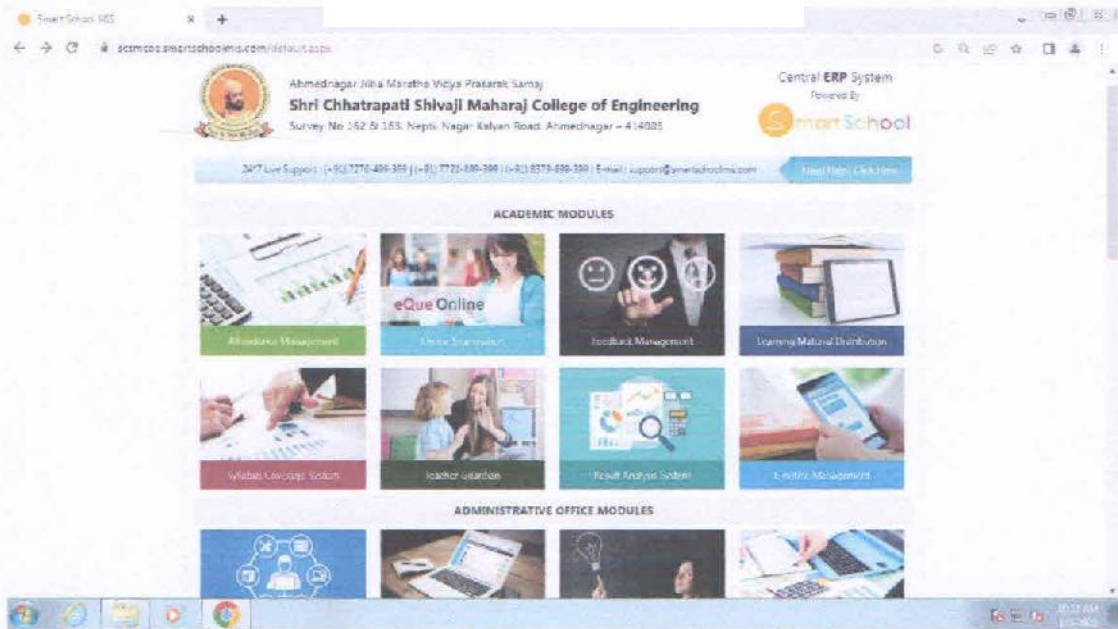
Smart School MIS

scmcoe.smartschoolmis.com/default.aspx

Ahmednagar Jilha Maratha Vidya Prasarak Samaj
Shri Chhatrapati Shivaji Maharaj College of Engineering
Survey No 162 & 163, Nepti, Nagar Kalyan Road, Ahmednagar – 414005

Central ERP System
Powered By
SmartSchool

24/7 Live Support : (+91) 7276-499-399 | (+91) 7721-889-399 | (+91) 8379-899-399 | E-mail : support@smartschoolmis.com
Need Help! Click Here

ACADEMIC MODULES

Attendance Management

eQue Online
Online Examination

Feedback Management

Learning Material Distribution

Syllabus Coverage System

Teacher Guardian

Result Analysis System

E-notice Management

ADMINISTRATIVE OFFICE MODULES